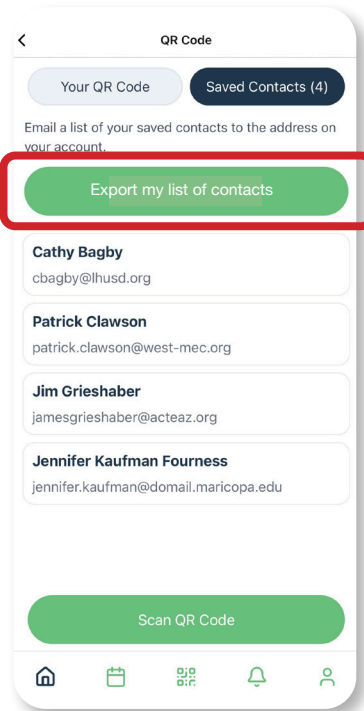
<
QR Code

Your QR Code
Saved Contacts (4)

Email a list of your saved contacts to the address on your account.

Export my list of contacts

Cathy Bagby
cbagby@lhusd.org

Patrick Clawson
patrick.clawson@west-mec.org

Jim Grieshaber
jamesgrieshaber@acteaz.org

Jennifer Kaufman Fourness
jennifer.kaufman@domail.maricopa.edu

Scan QR Code